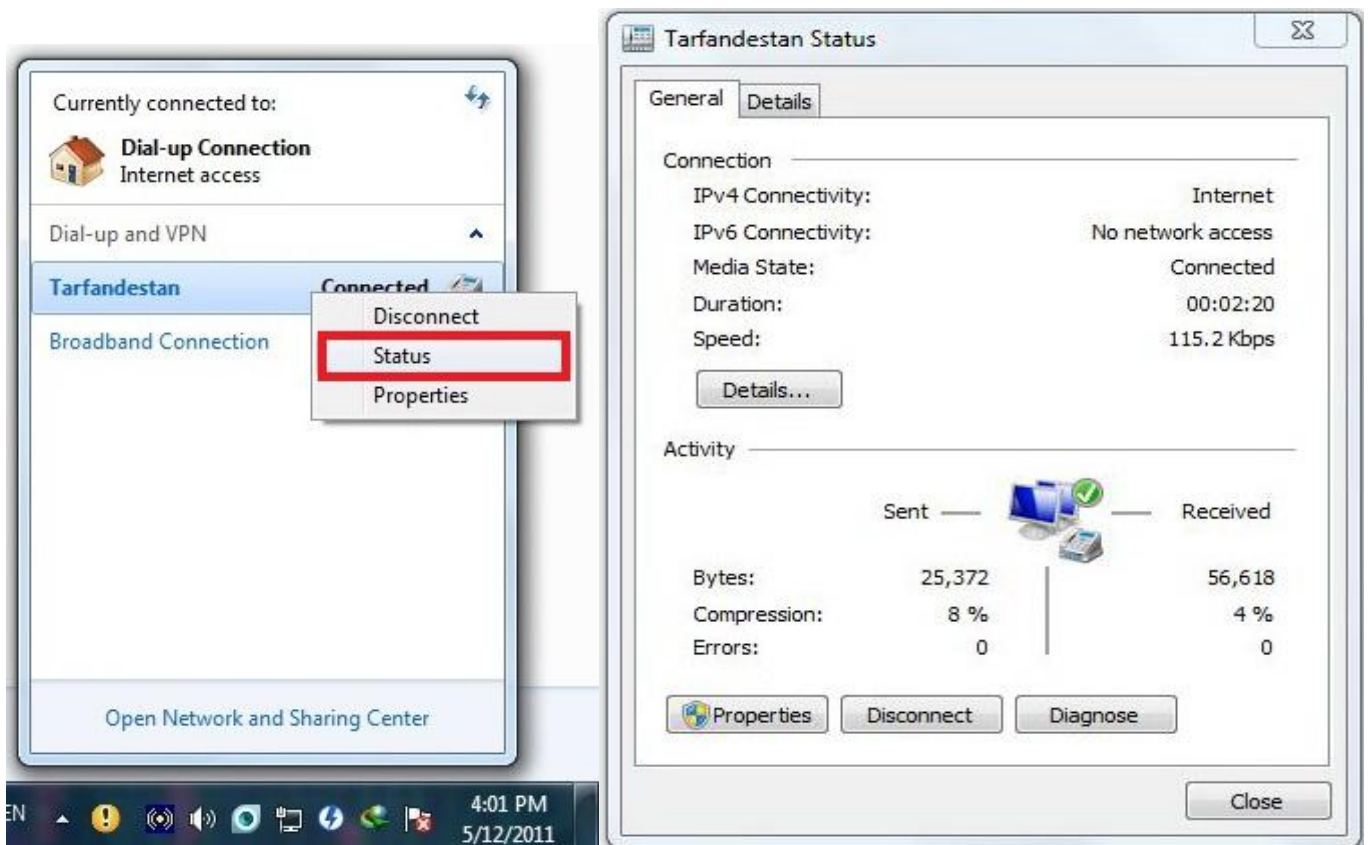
Currently connected to:

Dial-up Connection
Internet access

Dial-up and VPN

Tarfandestan Connected

Broadband Connection

Disconnect
Status
Properties

Open Network and Sharing Center

EN

4:01 PM
5/12/2011

Tarfandestan Status

General | Details

Connection

| | |
|---|---|
| IPv4 Connectivity: | Internet |
| IPv6 Connectivity: | No network access |
| Media State: | Connected |
| Duration: | 00:02:20 |
| Speed: | 115.2 Kbps |

Details...

Activity

| | Sent | Received |
|---|---|---|
| Bytes: | 25,372 | 56,618 |
| Compression: | 8 % | 4 % |
| Errors: | 0 | 0 |

Properties Disconnect Diagnose

Close